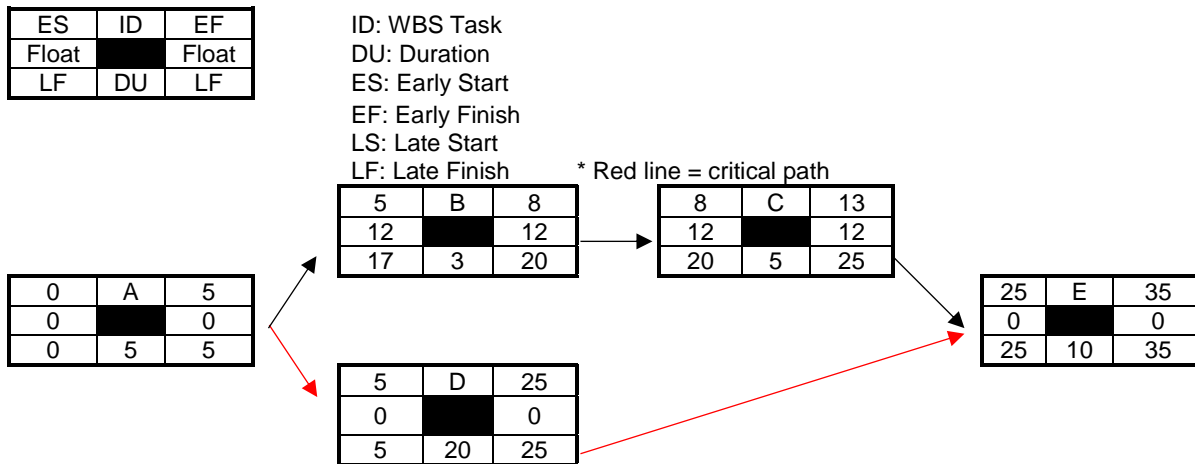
| ES | ID | EF |
|---|---|---|
| Float | | Float |
| LF | DU | LF |

ID: WBS Task
DU: Duration
ES: Early Start
EF: Early Finish
LS: Late Start
LF: Late Finish

* Red line = critical path

| 5 | B | 8 |
|---|---|---|
| 12 | | 12 |
| 17 | 3 | 20 |

| 8 | C | 13 |
|---|---|---|
| 12 | | 12 |
| 20 | 5 | 25 |

| 0 | A | 5 |
|---|---|---|
| 0 | | 0 |
| 0 | 5 | 5 |

| 25 | E | 35 |
|---|---|---|
| 0 | | 0 |
| 25 | 10 | 35 |

| 5 | D | 25 |
|---|---|---|
| 0 | | 0 |
| 5 | 20 | 25 |